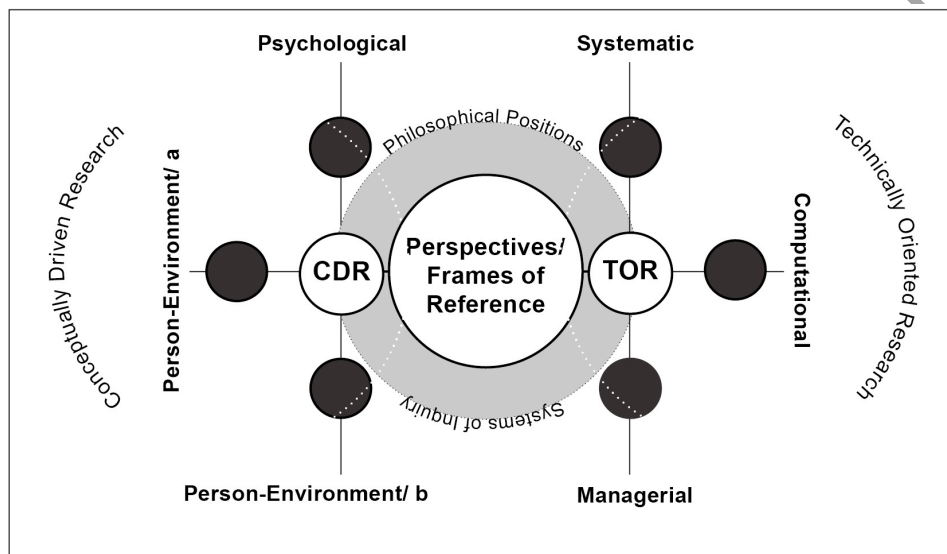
Psychological

Systematic

Conceptually Driven Research

Person-Environment/ a

Philosophical Positions

Technically Oriented Research

Computational

CDR

Perspectives/ Frames of Reference

TOR

Systems of Inquiry

Person-Environment/ b

Managerial